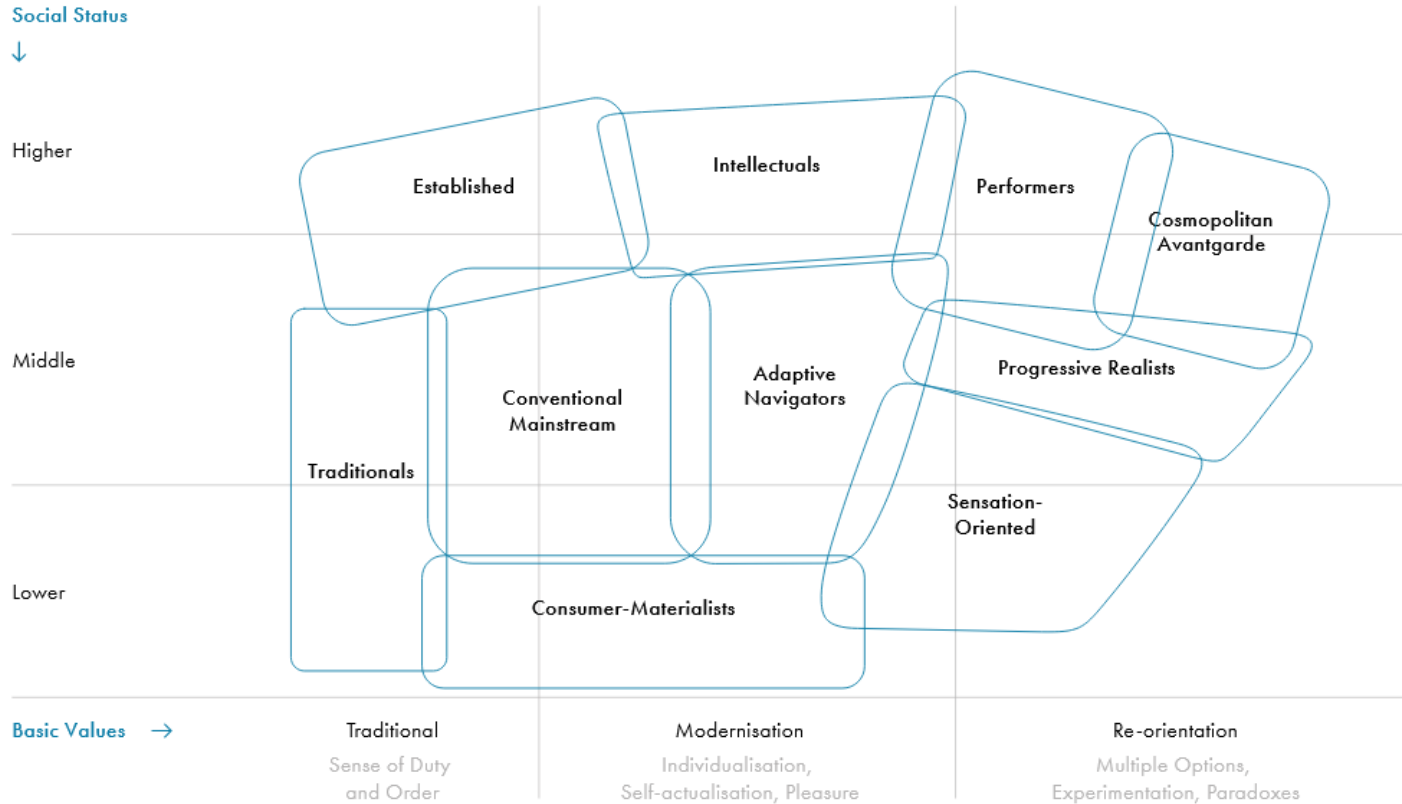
Social Status
↓

Higher

Middle

Lower

Established

Intellectuals

Performers

Cosmopolitan Avantgarde

Progressive Realists

Adaptive Navigators

Conventional Mainstream

Traditionals

Sensation-Oriented

Consumer-Materialists

Basic Values →

Traditional
Sense of Duty and Order

Modernisation
Individualisation, Self-actualisation, Pleasure

Re-orientation
Multiple Options, Experimentation, Paradoxes